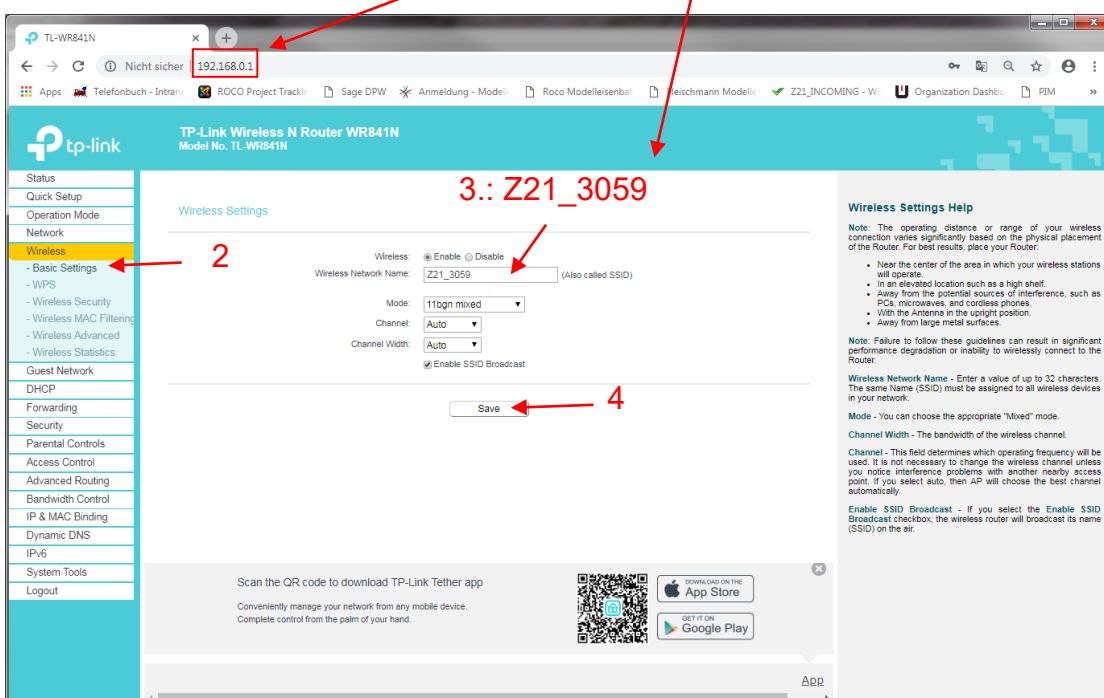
TL-WR841N

Nicht sicher | 192.168.0.1

Apps Telefonbuch - Intrane ROCO Project Trackin Sage DPW Anmeldung - Modelle Roco Modelleisenbah Fleischmann Modelle Z21_INCOMING - W Organization Dashbo PIM

tp-link

TP-Link Wireless N Router WR841N
Model No. TL-WR841N

Status
Quick Setup
Operation Mode
Network
Wireless
- Basic Settings
- WPS
- Wireless Security
- Wireless MAC Filtering
- Wireless Advanced
- Wireless Statistics
Guest Network
DHCP
Forwarding
Security
Parental Controls
Access Control
Advanced Routing
Bandwidth Control
IP & MAC Binding
Dynamic DNS
IPv6
System Tools
Logout

2

Wireless Settings

3.: Z21_3059

Wireless: Enable Disable
Wireless Network Name: Z21_3059 (Also called SSID)
Mode: 11bgn mixed
Channel: Auto
Channel Width: Auto
Enable SSID Broadcast

Save

4

Wireless Settings Help

Note: The operating distance or range of your wireless connection varies significantly based on the physical placement of the Router. For best results, place your Router:

- Near the center of the area in which your wireless stations will operate.
- In an elevated location such as a high shelf.
- Away from the potential sources of interference, such as PCs, microwaves, and cordless phones.
- With the Antenna in the upright position.
- Away from large metal surfaces.

Note: Failure to follow these guidelines can result in significant performance degradation or inability to wirelessly connect to the Router.

Wireless Network Name - Enter a value of up to 32 characters. The same Name (SSID) must be assigned to all wireless devices in your network.

Mode - You can choose the appropriate "Mixed" mode.

Channel Width - The bandwidth of the wireless channel.

Channel - This field determines which operating frequency will be used. It is not necessary to change the wireless channel unless you notice interference problems with another nearby access point. If you select auto, then AP will choose the best channel automatically.

Enable SSID Broadcast - If you select the Enable SSID Broadcast checkbox, the wireless router will broadcast its name (SSID) on the air.

Scan the QR code to download TP-Link Tether app

Conveniently manage your network from any mobile device.
Complete control from the palm of your hand.

DOWNLOAD ON THE App Store

GET IT ON Google Play

App